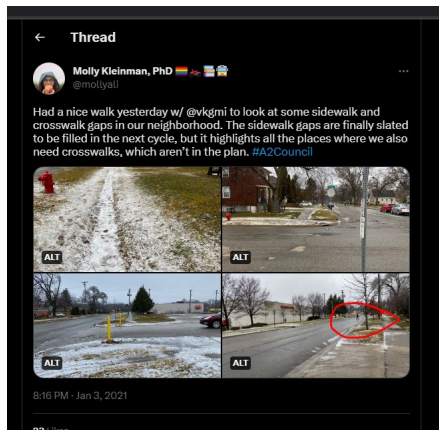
← Thread

Molly Kleinman, PhD
@mollyali

Had a nice walk yesterday w/ @vkgmi to look at some sidewalk and crosswalk gaps in our neighborhood. The sidewalk gaps are finally slated to be filled in the next cycle, but it highlights all the places where we also need crosswalks, which aren't in the plan. #A2Council

ALT
ALT
ALT
ALT

8:16 PM · Jan 3, 2021